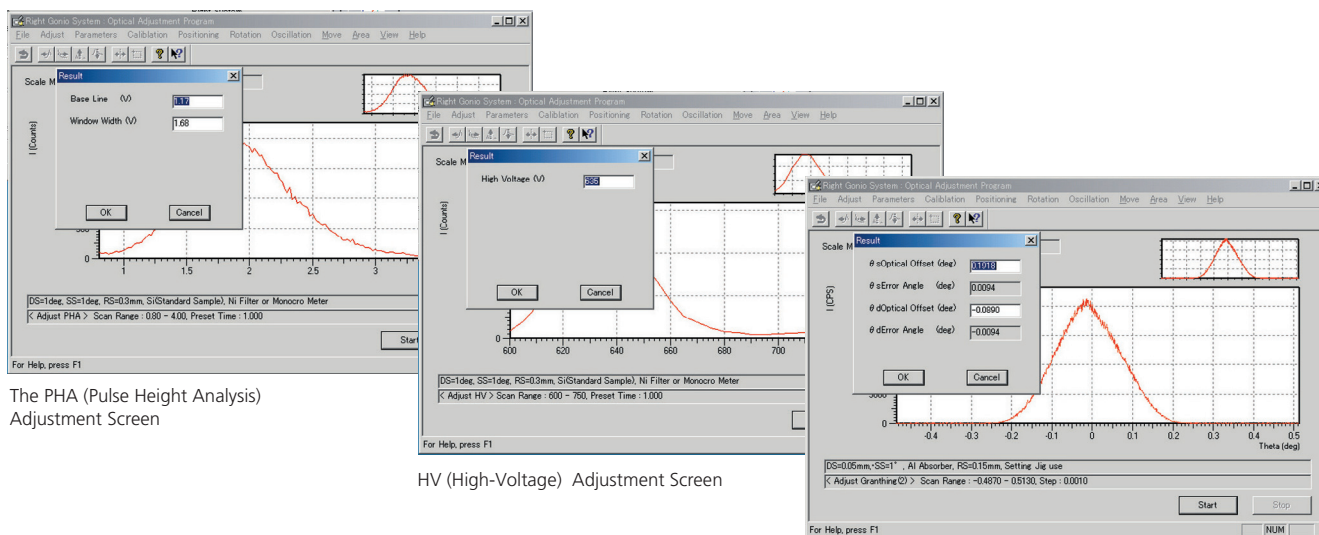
Right Gonio System : Optical Adjustment Program
File Adjust Parameters Calibration Positioning Rotation Oscillation Move Area View Help
Scale M
Result
Base Line (V) 1.17
Window Width (V) 1.68
OK Cancel
I (Counts)
1 1.5 2 2.5 3
DS=1deg, SS=1deg, RS=0.3mm, Si(Standard Sample), Ni Filter or Monocro Meter
< Adjust PHA > Scan Range : 0.80 - 4.00, Preset Time : 1.000
Start
For Help, press F1

The PHA (Pulse Height Analysis) Adjustment Screen

Right Gonio System : Optical Adjustment Program
File Adjust Parameters Calibration Positioning Rotation Oscillation Move Area View Help
Scale M
Result
High Voltage (V) 636
OK Cancel
I (Counts)
600 620 640 660 680 700
DS=1deg, SS=1deg, RS=0.3mm, Si(Standard Sample), Ni Filter or Monocro Meter
< Adjust HV > Scan Range : 600 - 750, Preset Time : 1.000
For Help, press F1

HV (High-Voltage) Adjustment Screen

Right Gonio System : Optical Adjustment Program
File Adjust Parameters Calibration Positioning Rotation Oscillation Move Area View Help
Scale M
Result
θ sOptical Offset (deg) 0.1918
θ sError Angle (deg) 0.0094
θ dOptical Offset (deg) −0.0890
θ dError Angle (deg) −0.0094
OK Cancel
I (CPS)
-0.4 -0.3 -0.2 -0.1 0 0.1 0.2 0.3 0.4 0.5
Theta (deg)
DS=0.05mm, SS=1°, Al Absorber, RS=0.15mm, Setting Jig use
< Adjust Granthing(2) > Scan Range : -0.4870 - 0.5130, Step : 0.0010
Start Stop
For Help, press F1 NUM